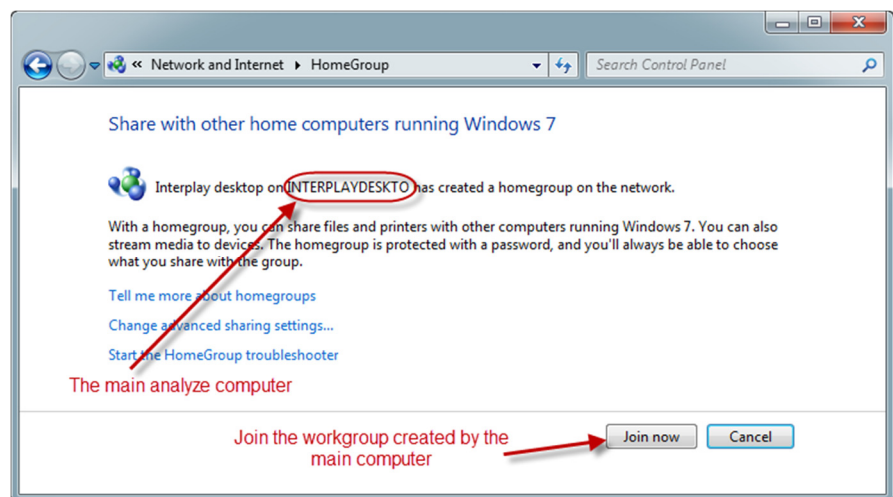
« Network and Internet ▸ HomeGroup

Search Control Panel

Share with other home computers running Windows 7

Interplay desktop on INTERPLAYDESKTO has created a homegroup on the network.

With a homegroup, you can share files and printers with other computers running Windows 7. You can also stream media to devices. The homegroup is protected with a password, and you'll always be able to choose what you share with the group.

Tell me more about homegroups

Change advanced sharing settings...

Start the HomeGroup troubleshooter

The main analyze computer

Join the workgroup created by the main computer

Join now

Cancel